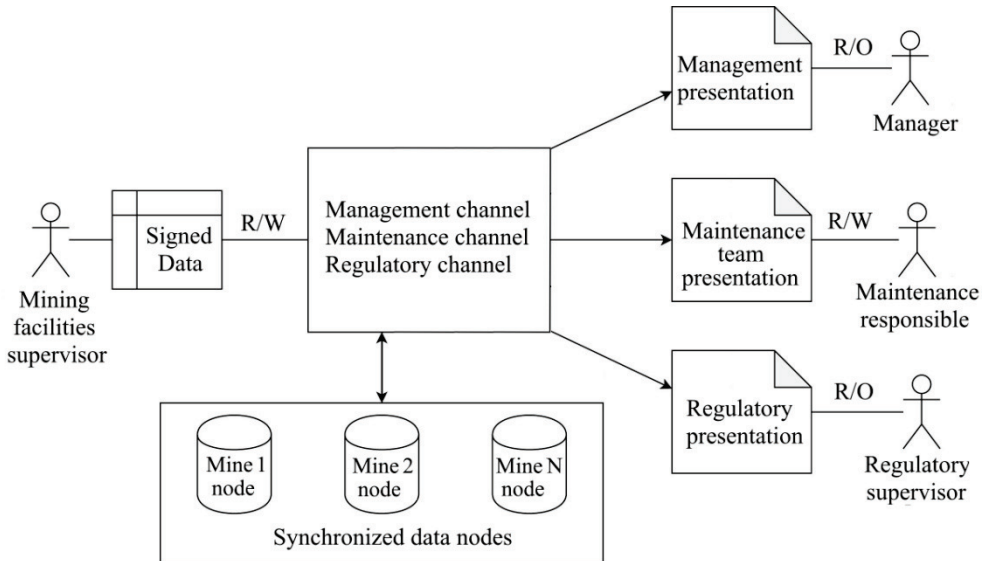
Mining facilities supervisor

Signed Data

R/W

Management channel
Maintenance channel
Regulatory channel

Management presentation

R/O

Manager

Maintenance team presentation

R/W

Maintenance responsible

Regulatory presentation

R/O

Regulatory supervisor

Mine 1 node

Mine 2 node

Mine N node

Synchronized data nodes